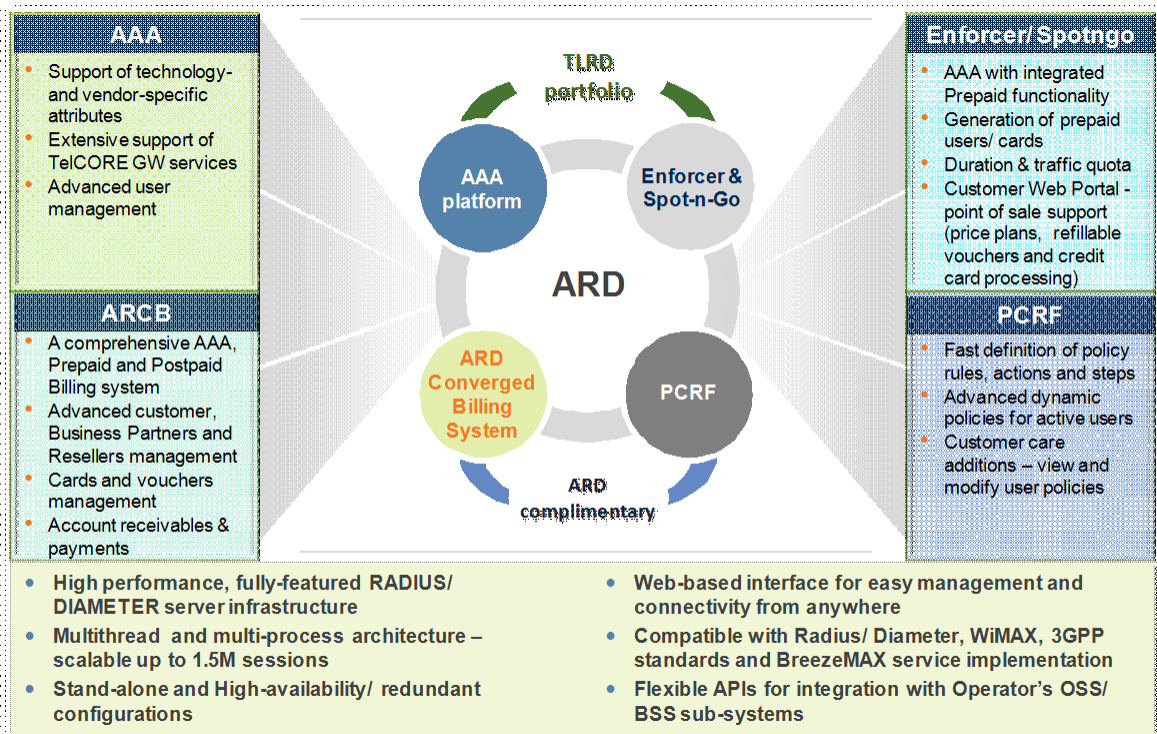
AAA

- Support of technology- and vendor-specific attributes
- Extensive support of TelCORE GW services
- Advanced user management

ARCB

- A comprehensive AAA, Prepaid and Postpaid Billing system
- Advanced customer, Business Partners and Resellers management
- Cards and vouchers management
- Account receivables & payments

TLRD portfolio

AAA platform

Enforcer & Spot-n-Go

ARD

ARD Converged Billing System

PCRF

ARD complimentary

Enforcer/Spotngo

- AAA with integrated Prepaid functionality
- Generation of prepaid users/ cards
- Duration & traffic quota
- Customer Web Portal - point of sale support (price plans, refillable vouchers and credit card processing)

PCRF

- Fast definition of policy rules, actions and steps
- Advanced dynamic policies for active users
- Customer care additions – view and modify user policies

- High performance, fully-featured RADIUS/ DIAMETER server infrastructure
- Multithread and multi-process architecture – scalable up to 1.5M sessions
- Stand-alone and High-availability/ redundant configurations

- Web-based interface for easy management and connectivity from anywhere
- Compatible with Radius/ Diameter, WiMAX, 3GPP standards and BreezeMAX service implementation
- Flexible APIs for integration with Operator's OSS/ BSS sub-systems